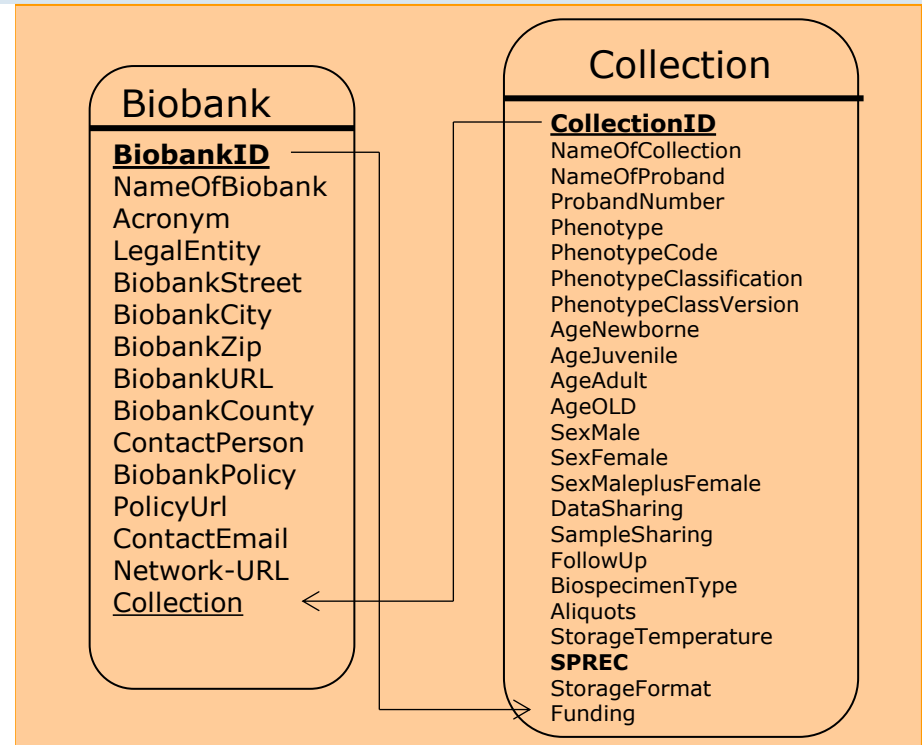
Biobank

BiobankID
NameOfBiobank
Acronym
LegalEntity
BiobankStreet
BiobankCity
BiobankZip
BiobankURL
BiobankCounty
ContactPerson
BiobankPolicy
PolicyUrl
ContactEmail
Network-URL
Collection

Collection

CollectionID
NameOfCollection
NameOfProband
ProbandNumber
Phenotype
PhenotypeCode
PhenotypeClassification
PhenotypeClassVersion
AgeNewborne
AgeJuvenile
AgeAdult
AgeOLD
SexMale
SexFemale
SexMaleplusFemale
DataSharing
SampleSharing
FollowUp
BiospecimenType
Aliquots
StorageTemperature
SPREC
StorageFormat
Funding